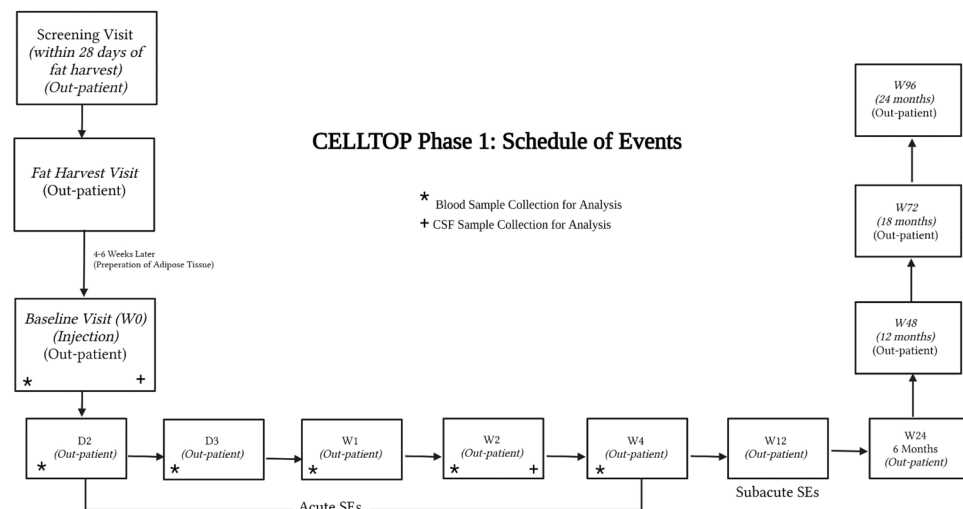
Screening Visit
(within 28 days of fat harvest)
(Out-patient)

Fat Harvest Visit
(Out-patient)

4-6 Weeks Later
(Preperation of Adipose Tissue)

Baseline Visit (W0)
(Injection)
(Out-patient)
* +

CELLTOP Phase 1: Schedule of Events

* Blood Sample Collection for Analysis
+ CSF Sample Collection for Analysis

W96
(24 months)
(Out-patient)

W72
(18 months)
(Out-patient)

W48
(12 months)
(Out-patient)

D2
(Out-patient)
*

D3
(Out-patient)
*

W1
(Out-patient)
*

W2
(Out-patient)
* +

W4
(Out-patient)
*

W12
(Out-patient)

W24
6 Months
(Out-patient)

Acute SEs

Subacute SEs